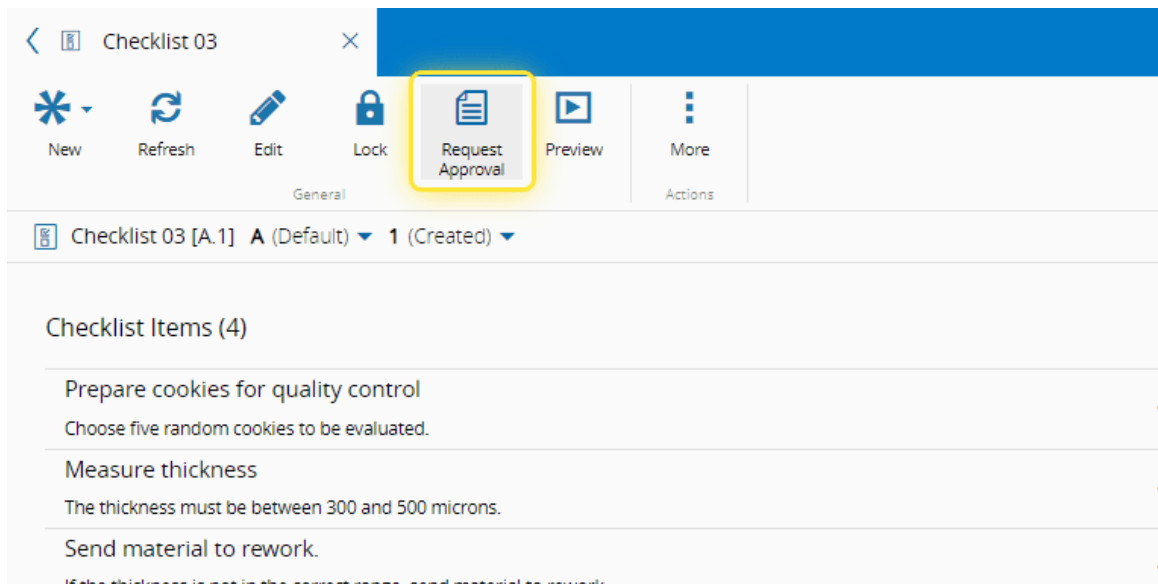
Checklist 03 ×

New Refresh Edit Lock Request Approval Preview More

General Actions

Checklist 03 [A.1] A (Default) 1 (Created)

Checklist Items (4)

Prepare cookies for quality control

Choose five random cookies to be evaluated.

Measure thickness

The thickness must be between 300 and 500 microns.

Send material to rework.

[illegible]